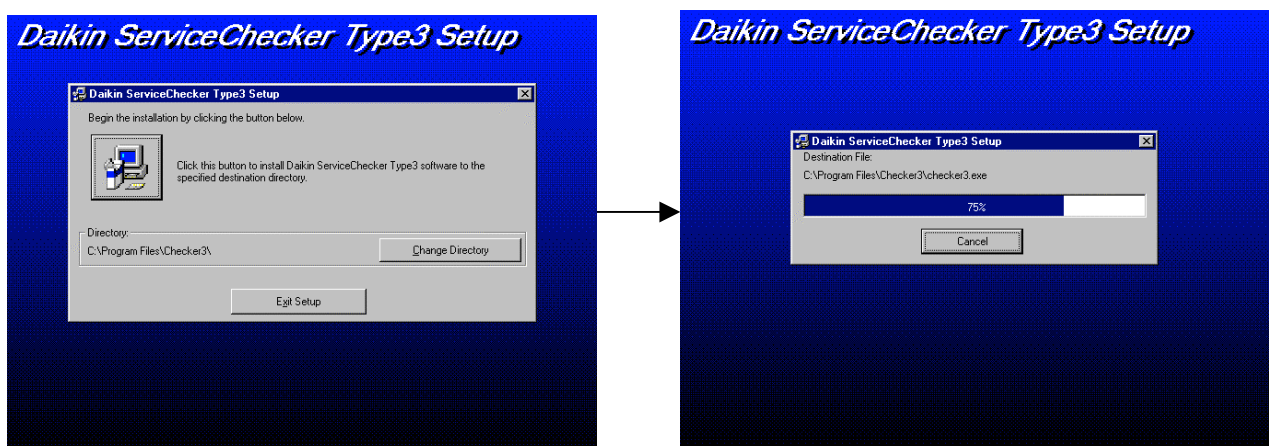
Daikin ServiceChecker Type3 Setup

Daikin ServiceChecker Type3 Setup

Begin the installation by clicking the button below.

Click this button to install Daikin ServiceChecker Type3 software to the specified destination directory.

Directory:

C:\Program Files\Checker3\

Change Directory

Exit Setup

Daikin ServiceChecker Type3 Setup

Daikin ServiceChecker Type3 Setup

Destination File:

C:\Program Files\Checker3\checker3.exe

75%

Cancel